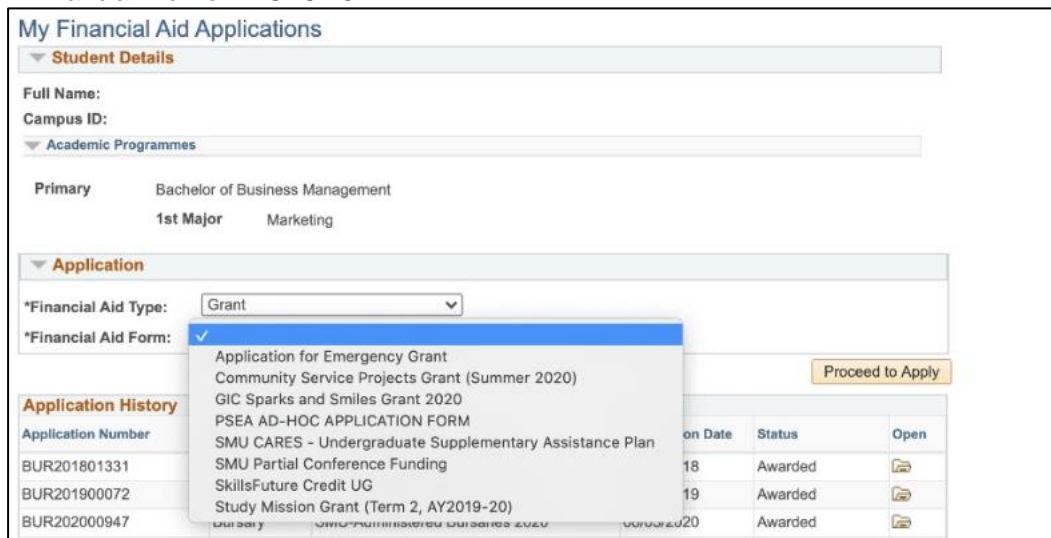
My Financial Aid Applications

Student Details

Full Name:
Campus ID:

Academic Programmes

Primary Bachelor of Business Management
1st Major Marketing

Application

*Financial Aid Type: Grant
*Financial Aid Form: ✓

Application for Emergency Grant
Community Service Projects Grant (Summer 2020)
GIC Sparks and Smiles Grant 2020
PSEA AD-HOC APPLICATION FORM
SMU CARES - Undergraduate Supplementary Assistance Plan
SMU Partial Conference Funding
SkillsFuture Credit UG
Study Mission Grant (Term 2, AY2019-20)

Proceed to Apply

Application History

| Application Number | | | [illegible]on Date | Status | Open |
|---|---|---|---|---|---|
| BUR201801331 | | | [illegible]18 | Awarded | |
| BUR201900072 | | | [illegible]19 | Awarded | |
| BUR202000947 | Bursary | SMU-Administered Bursaries 2020 | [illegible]/2020 | Awarded | |